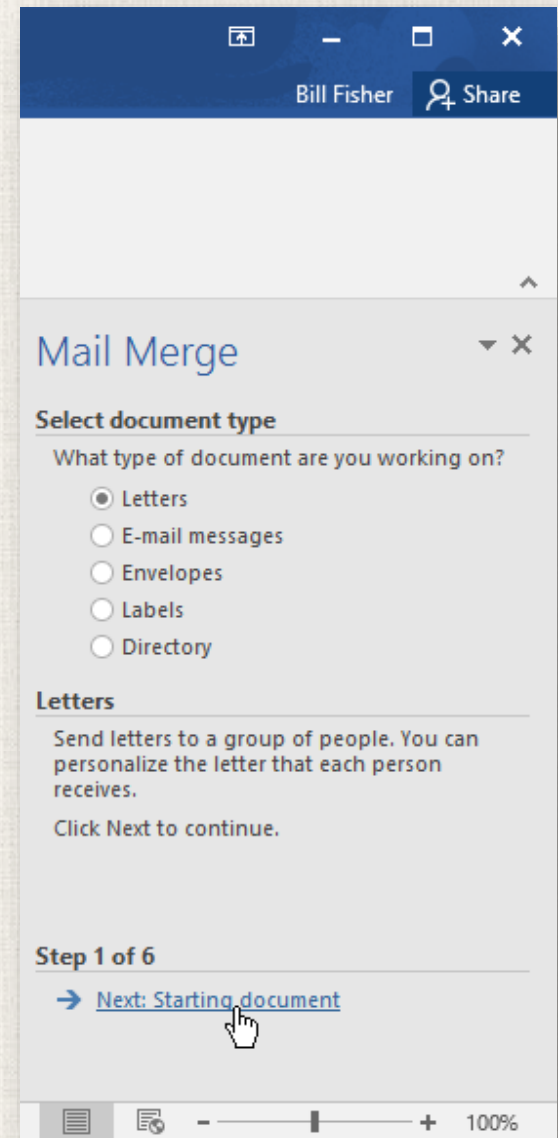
Bill Fisher
Share

Mail Merge

Select document type

What type of document are you working on?

Letters
E-mail messages
Envelopes
Labels
Directory

Letters

Send letters to a group of people. You can personalize the letter that each person receives.

Click Next to continue.

Step 1 of 6

Next: Starting document

- + 100%